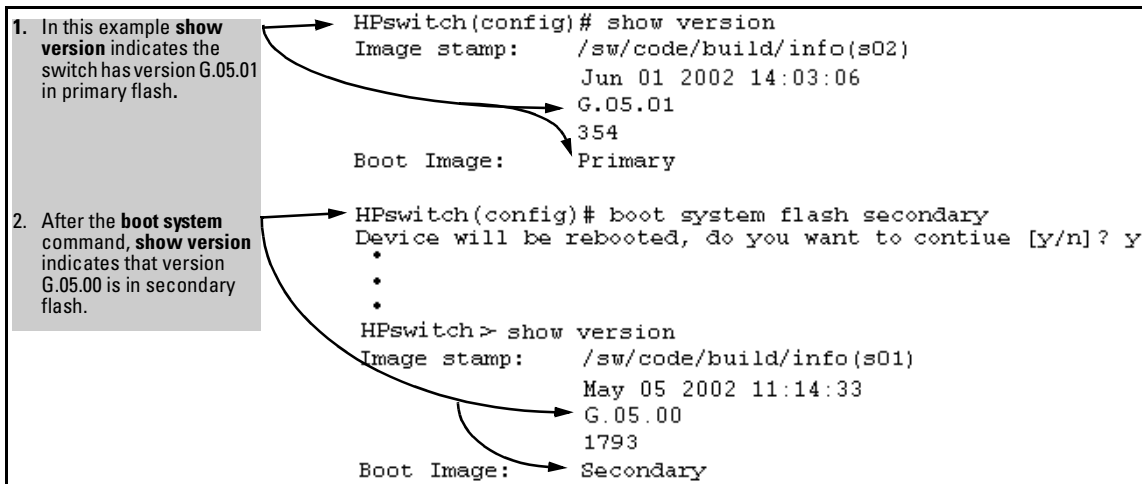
1. In this example **show version** indicates the switch has version G.05.01 in primary flash.

HPswitch(config)# show version
Image stamp: /sw/code/build/info(s02)
Jun 01 2002 14:03:06
G.05.01
354
Boot Image: Primary

2. After the **boot system** command, **show version** indicates that version G.05.00 is in secondary flash.

HPswitch(config)# boot system flash secondary
Device will be rebooted, do you want to contiue [y/n]? y
•
•
•
HPswitch> show version
Image stamp: /sw/code/build/info(s01)
May 05 2002 11:14:33
G.05.00
1793
Boot Image: Secondary